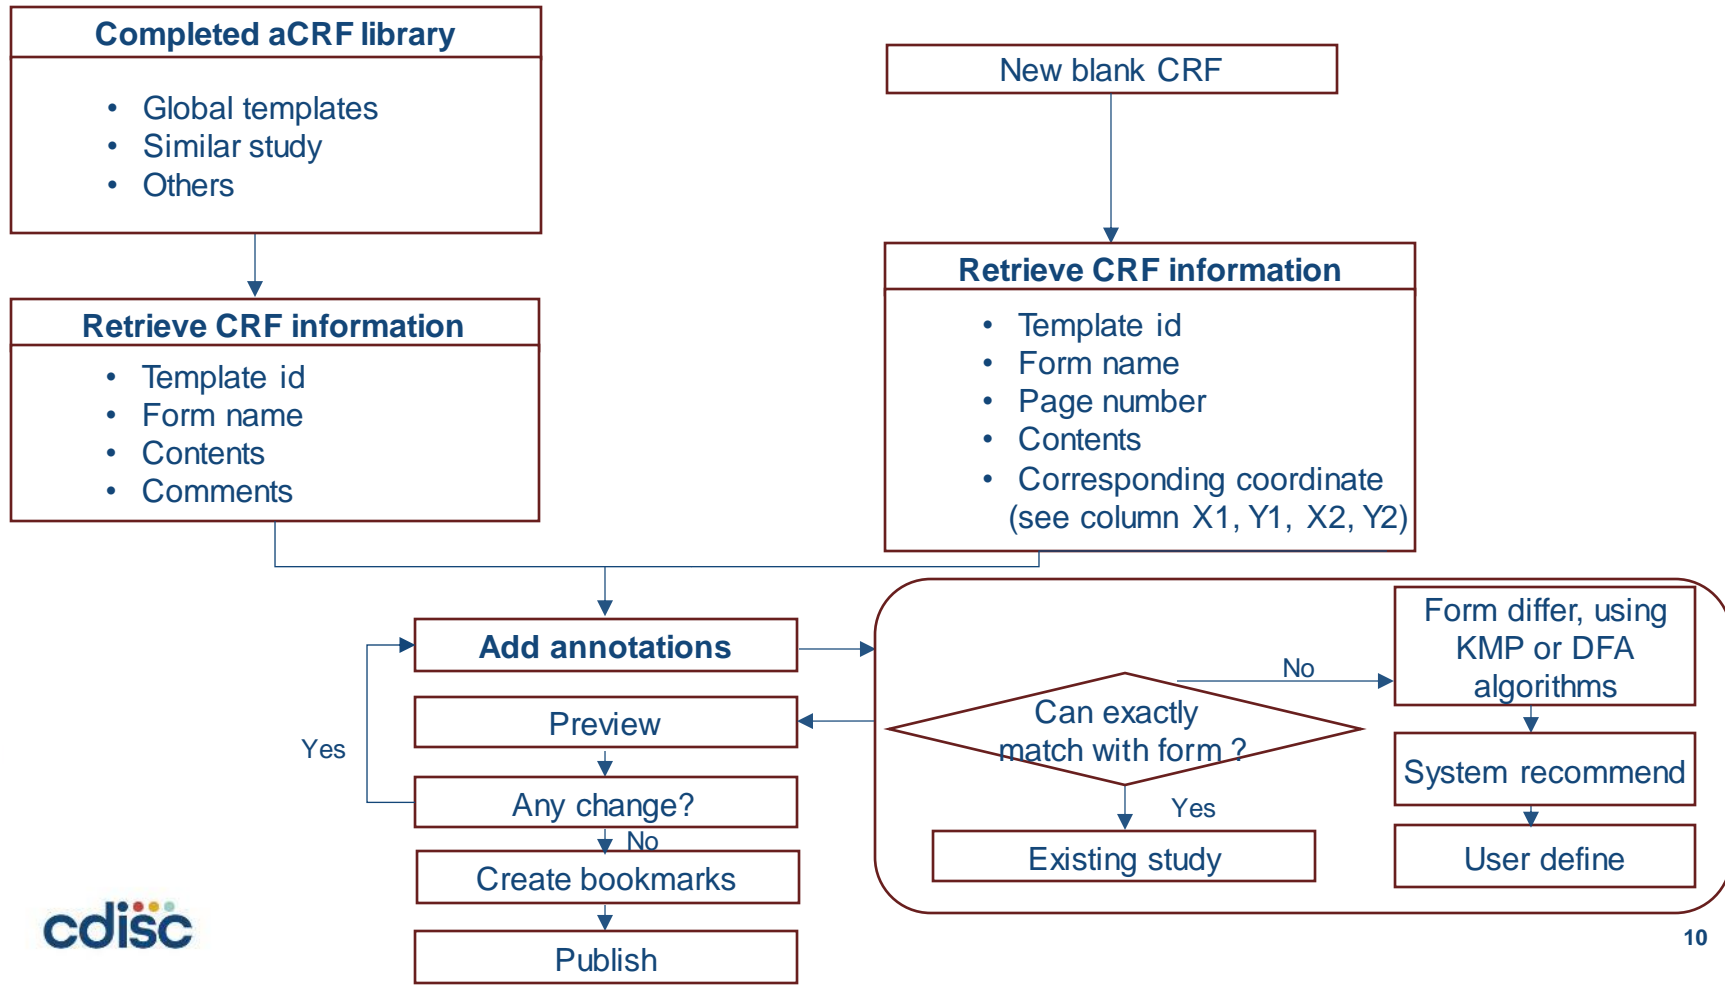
Completed aCRF library

- Global templates
- Similar study
- Others

Retrieve CRF information

- Template id
- Form name
- Contents
- Comments

New blank CRF

Retrieve CRF information

- Template id
- Form name
- Page number
- Contents
- Corresponding coordinate (see column X1, Y1, X2, Y2)

Add annotations

Preview

Yes

Any change?

No

Create bookmarks

Publish

Can exactly match with form ?

No

Form differ, using KMP or DFA algorithms

System recommend

User define

Yes

Existing study

cdisc

10